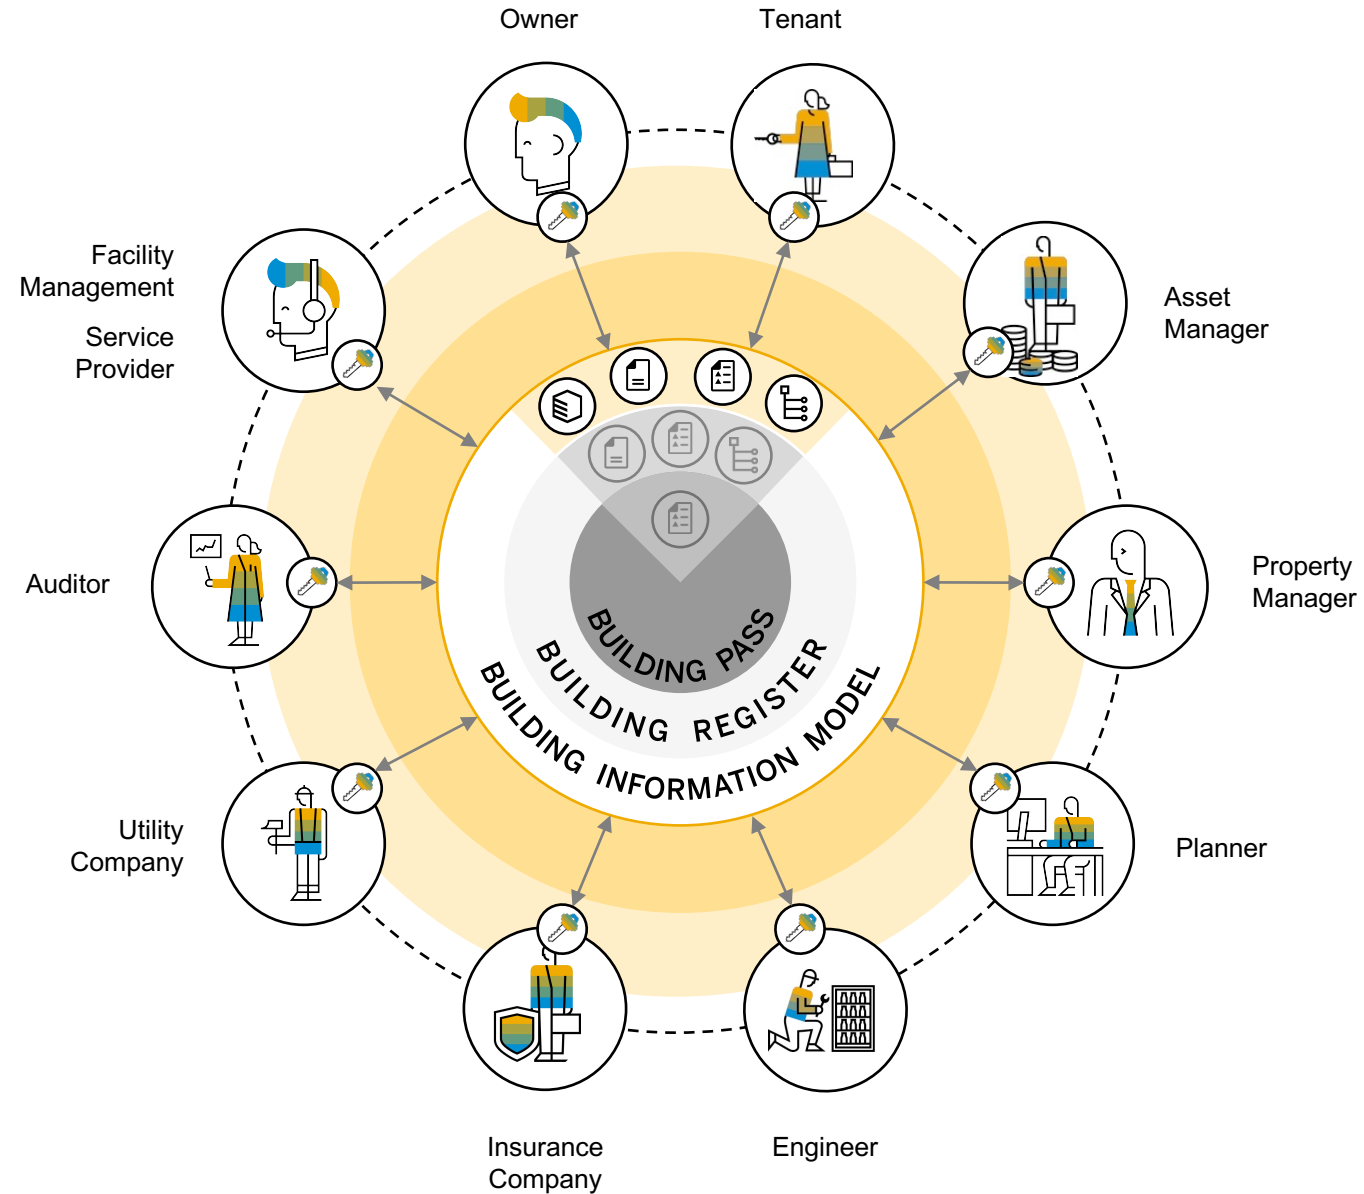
Owner

Tenant

Facility Management

Service Provider

Asset Manager

Auditor

Property Manager

BUILDING PASS

BUILDING REGISTER

BUILDING INFORMATION MODEL

Utility Company

Planner

Insurance Company

Engineer